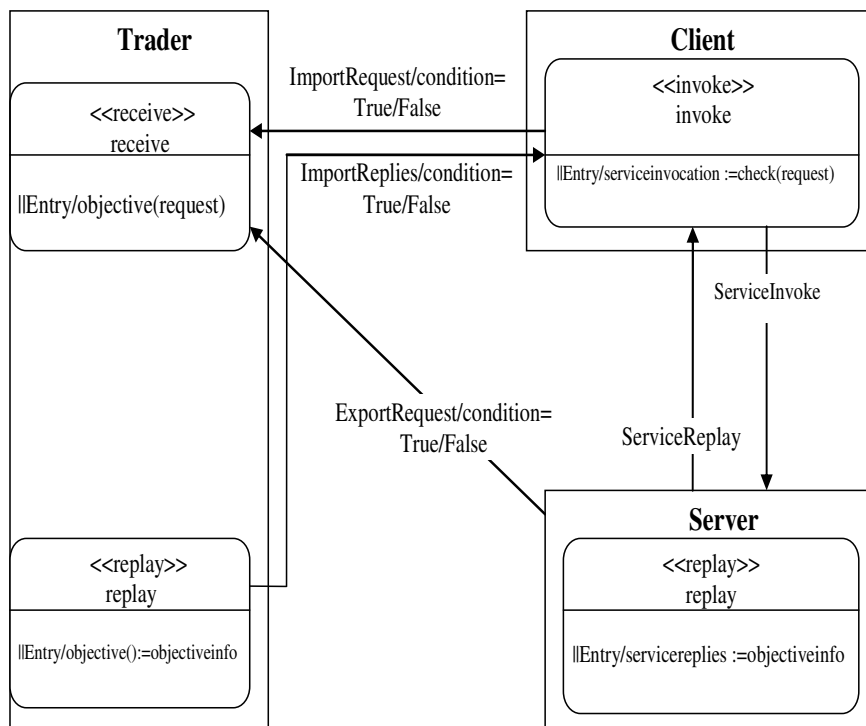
Trader

<<receive>>
receive

||Entry/objective(request)

ImportRequest/condition=
True/False

ImportReplies/condition=
True/False

Client

<<invoke>>
invoke

||Entry/serviceinvocation :=check(request)

ServiceInvoke

ExportRequest/condition=
True/False

ServiceReplay

<<replay>>
replay

||Entry/objective():=objectiveinfo

Server

<<replay>>
replay

||Entry/servicereplies :=objectiveinfo